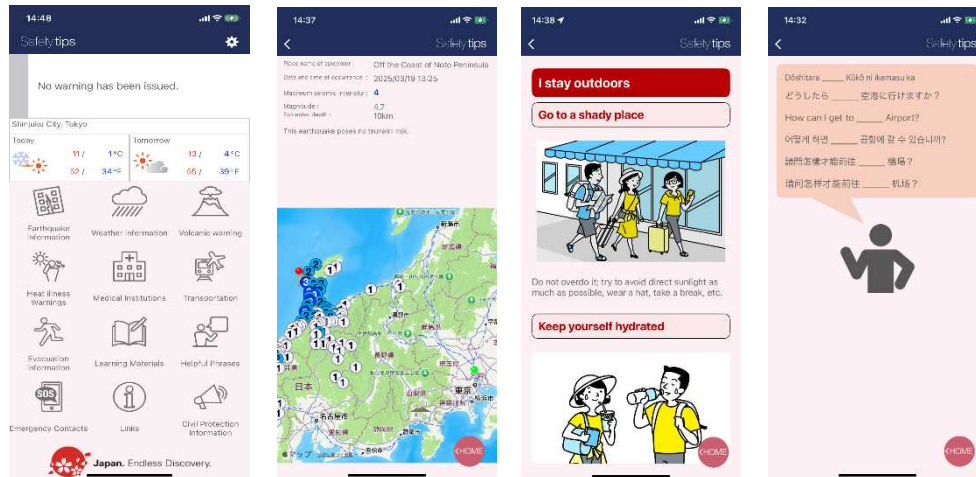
14:48

Safety tips

No warning has been issued.

Shinjuku City, Tokyo

Today
11 / 1°C
52 / 34°F

Tomorrow
13 / 4°C
55 / 39°F

Earthquake information
Weather information
Volcanic warning
Heat illness Warnings
Medical Institutions
Transportation
Evacuation information
Learning Materials
Helpful Phrases
Emergency Contacts
Links
Civil Protection information

Japan. Endless Discovery.

14:37

Safety tips

Place name of epicenter: Off the Coast of Noto Peninsula
Date and time of occurrence: 2025/03/19 13:25
Maximum seismic intensity: 4
Magnitude: 4.7
Epicenter depth: 10km
This earthquake poses no tsunami risk.

日本
東京
名古屋
長野県

HOME

14:38

Safety tips

I stay outdoors

Go to a shady place

Do not overdo it; try to avoid direct sunlight as much as possible, wear a hat, take a break, etc.

Keep yourself hydrated

HOME

14:32

Safety tips

Dōshitara _____ Kūkō ni ikemasu ka
どうしたら _____ 空港に行けますか？
How can I get to _____ Airport?
어떻게 하면 _____ 공항에 갈 수 있습니까?
請問怎樣才能前往 _____ 機場？
请问怎样才能前往 _____ 机场？

HOME